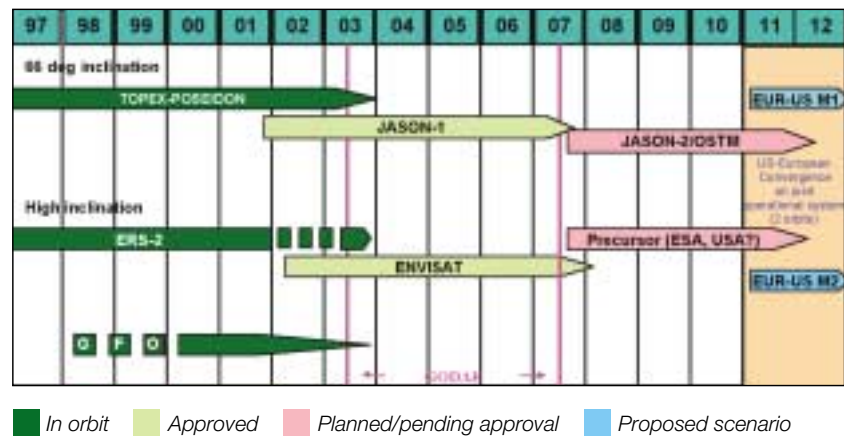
| 97 | 98 | 99 | 00 | 01 | 02 | 03 | 04 | 05 | 06 | 07 | 08 | 09 | 10 | 11 | 12 |
|---|---|---|---|---|---|---|---|---|---|---|---|---|---|---|---|

66 deg inclination

TOPEX-POSEIDON

EUR-US M1

JASON-1

JASON-2/OSTM

US-European Convergence on a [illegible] operational system ([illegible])

High inclination

ERS-2

Precursor (ESA, USA?)

ENVISAT

EUR-US M2

G F O

GODAE

In orbit

Approved

Planned/pending approval

Proposed scenario